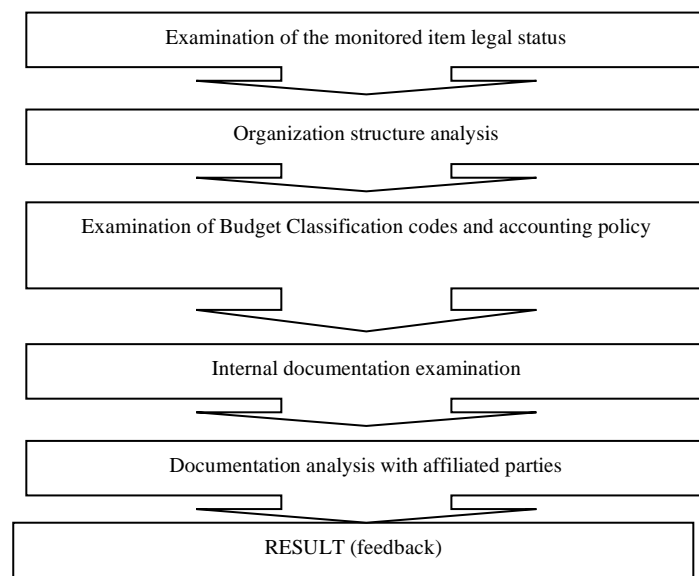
Examination of the monitored item legal status

Organization structure analysis

Examination of Budget Classification codes and accounting policy

Internal documentation examination

Documentation analysis with affiliated parties

RESULT (feedback)